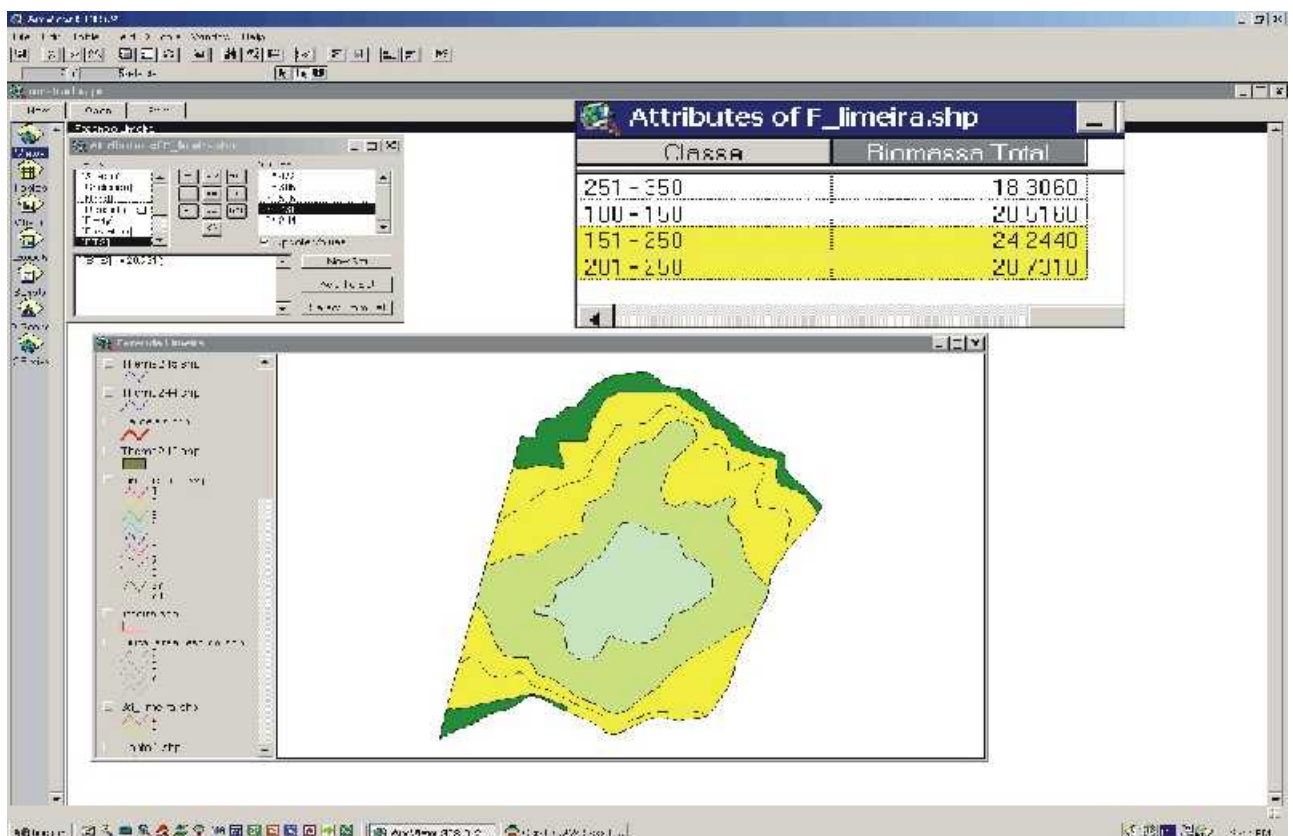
Attributes of F_limeira.shp

| Classe | Biomassa Total |
|---|---|
| 251 - 350 | 18.3060 |
| 100 - 150 | 20.5160 |
| 151 - 250 | 24.2440 |
| 201 - 250 | 20.7010 |

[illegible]

New Set

Add To Set

Select From Set

Theme2 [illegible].shp

Theme2 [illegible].shp

Theme2 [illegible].shp

F_limeira.shp